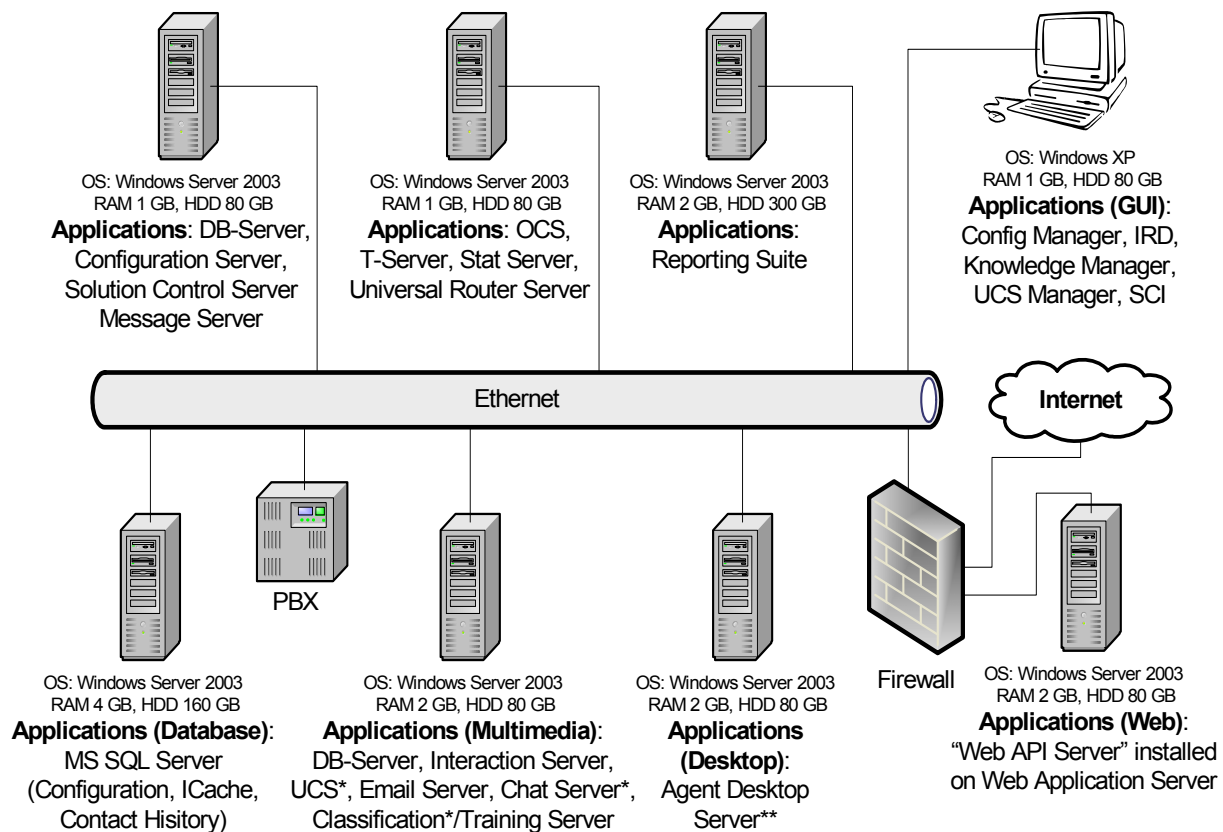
OS: Windows Server 2003
RAM 1 GB, HDD 80 GB
**Applications**: DB-Server, Configuration Server, Solution Control Server Message Server

OS: Windows Server 2003
RAM 1 GB, HDD 80 GB
**Applications**: OCS, T-Server, Stat Server, Universal Router Server

OS: Windows Server 2003
RAM 2 GB, HDD 300 GB
**Applications**: Reporting Suite

OS: Windows XP
RAM 1 GB, HDD 80 GB
**Applications (GUI)**: Config Manager, IRD, Knowledge Manager, UCS Manager, SCI

Ethernet

Internet

PBX

Firewall

OS: Windows Server 2003
RAM 4 GB, HDD 160 GB
**Applications (Database)**: MS SQL Server (Configuration, ICache, Contact Hisitory)

OS: Windows Server 2003
RAM 2 GB, HDD 80 GB
**Applications (Multimedia)**: DB-Server, Interaction Server, UCS*, Email Server, Chat Server*, Classification*/Training Server

OS: Windows Server 2003
RAM 2 GB, HDD 80 GB
**Applications (Desktop)**: Agent Desktop Server**

OS: Windows Server 2003
RAM 2 GB, HDD 80 GB
**Applications (Web)**: "Web API Server" installed on Web Application Server